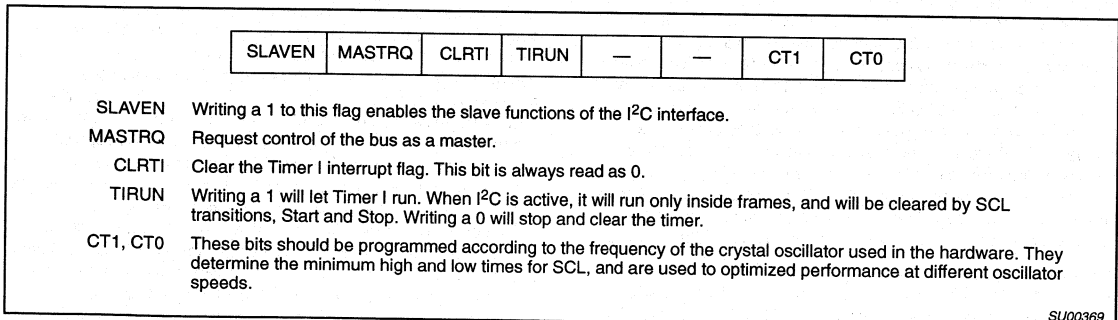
| SLAVEN | MASTRQ | CLRTI | TIRUN | — | — | CT1 | CT0 |
|---|---|---|---|---|---|---|---|

SLAVEN Writing a 1 to this flag enables the slave functions of the I$^2$C interface.

MASTRQ Request control of the bus as a master.

CLRTI Clear the Timer I interrupt flag. This bit is always read as 0.

TIRUN Writing a 1 will let Timer I run. When I$^2$C is active, it will run only inside frames, and will be cleared by SCL transitions, Start and Stop. Writing a 0 will stop and clear the timer.

CT1, CT0 These bits should be programmed according to the frequency of the crystal oscillator used in the hardware. They determine the minimum high and low times for SCL, and are used to optimized performance at different oscillator speeds.

SU00369